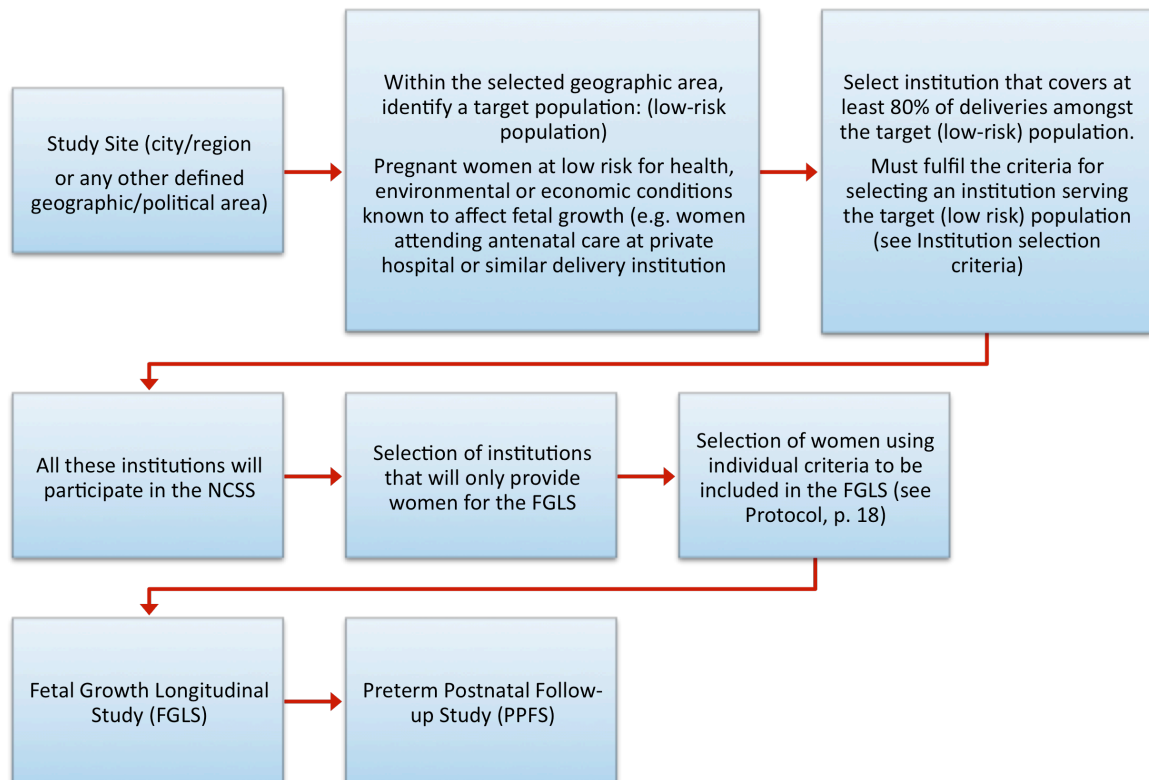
Study Site (city/region or any other defined geographic/political area)

Within the selected geographic area, identify a target population: (low-risk population)

Pregnant women at low risk for health, environmental or economic conditions known to affect fetal growth (e.g. women attending antenatal care at private hospital or similar delivery institution

Select institution that covers at least 80% of deliveries amongst the target (low-risk) population.

Must fulfil the criteria for selecting an institution serving the target (low risk) population (see Institution selection criteria)

All these institutions will participate in the NCSS

Selection of institutions that will only provide women for the FGLS

Selection of women using individual criteria to be included in the FGLS (see Protocol, p. 18)

Fetal Growth Longitudinal Study (FGLS)

Preterm Postnatal Follow-up Study (PPFS)